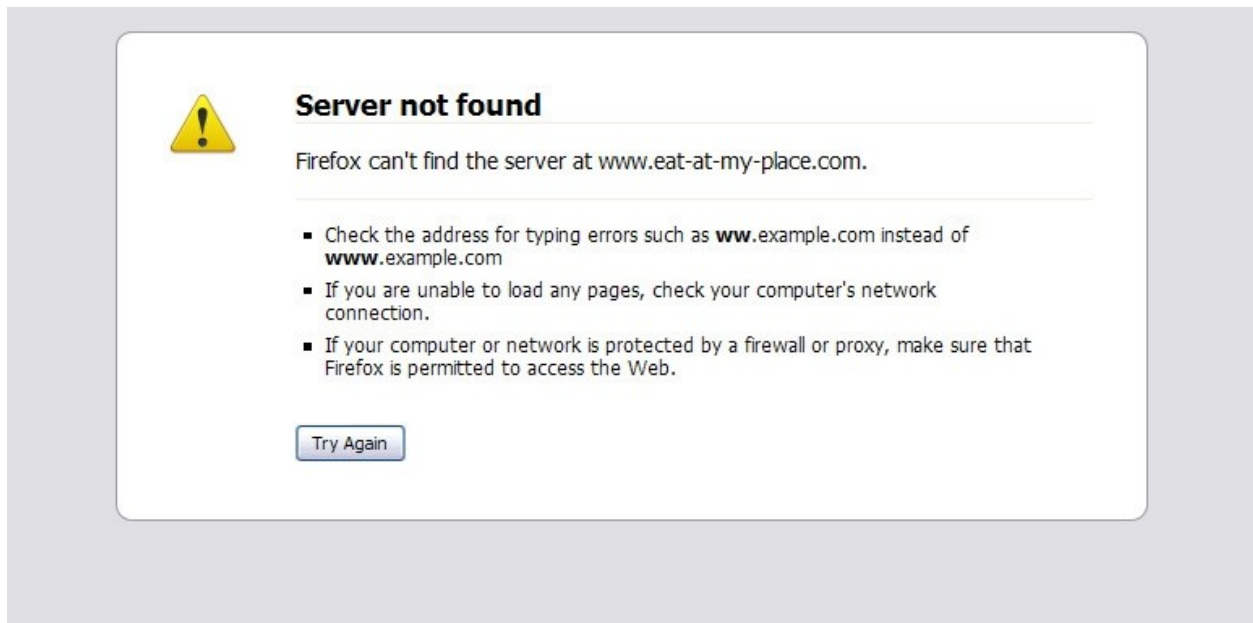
Server not found

Firefox can't find the server at www.eat-at-my-place.com.

- Check the address for typing errors such as **ww**.example.com instead of **www**.example.com
- If you are unable to load any pages, check your computer's network connection.
- If your computer or network is protected by a firewall or proxy, make sure that Firefox is permitted to access the Web.

Try Again